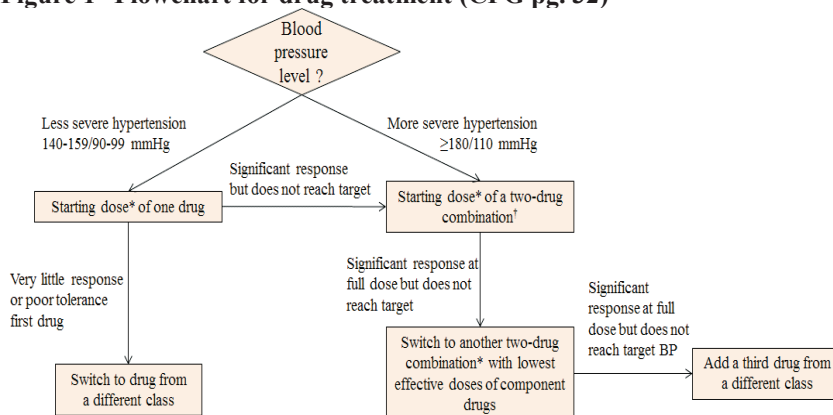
Figure 1 Flowchart for drug treatment (CPG pg. 32)

Blood pressure level ?

Less severe hypertension 140-159/90-99 mmHg

More severe hypertension ≥180/110 mmHg

Significant response but does not reach target

Starting dose* of one drug

Starting dose* of a two-drug combination†

Very little response or poor tolerance first drug

Significant response at full dose but does not reach target

Significant response at full dose but does not reach target BP

Switch to drug from a different class

Switch to another two-drug combination* with lowest effective doses of component drugs

Add a third drug from a different class